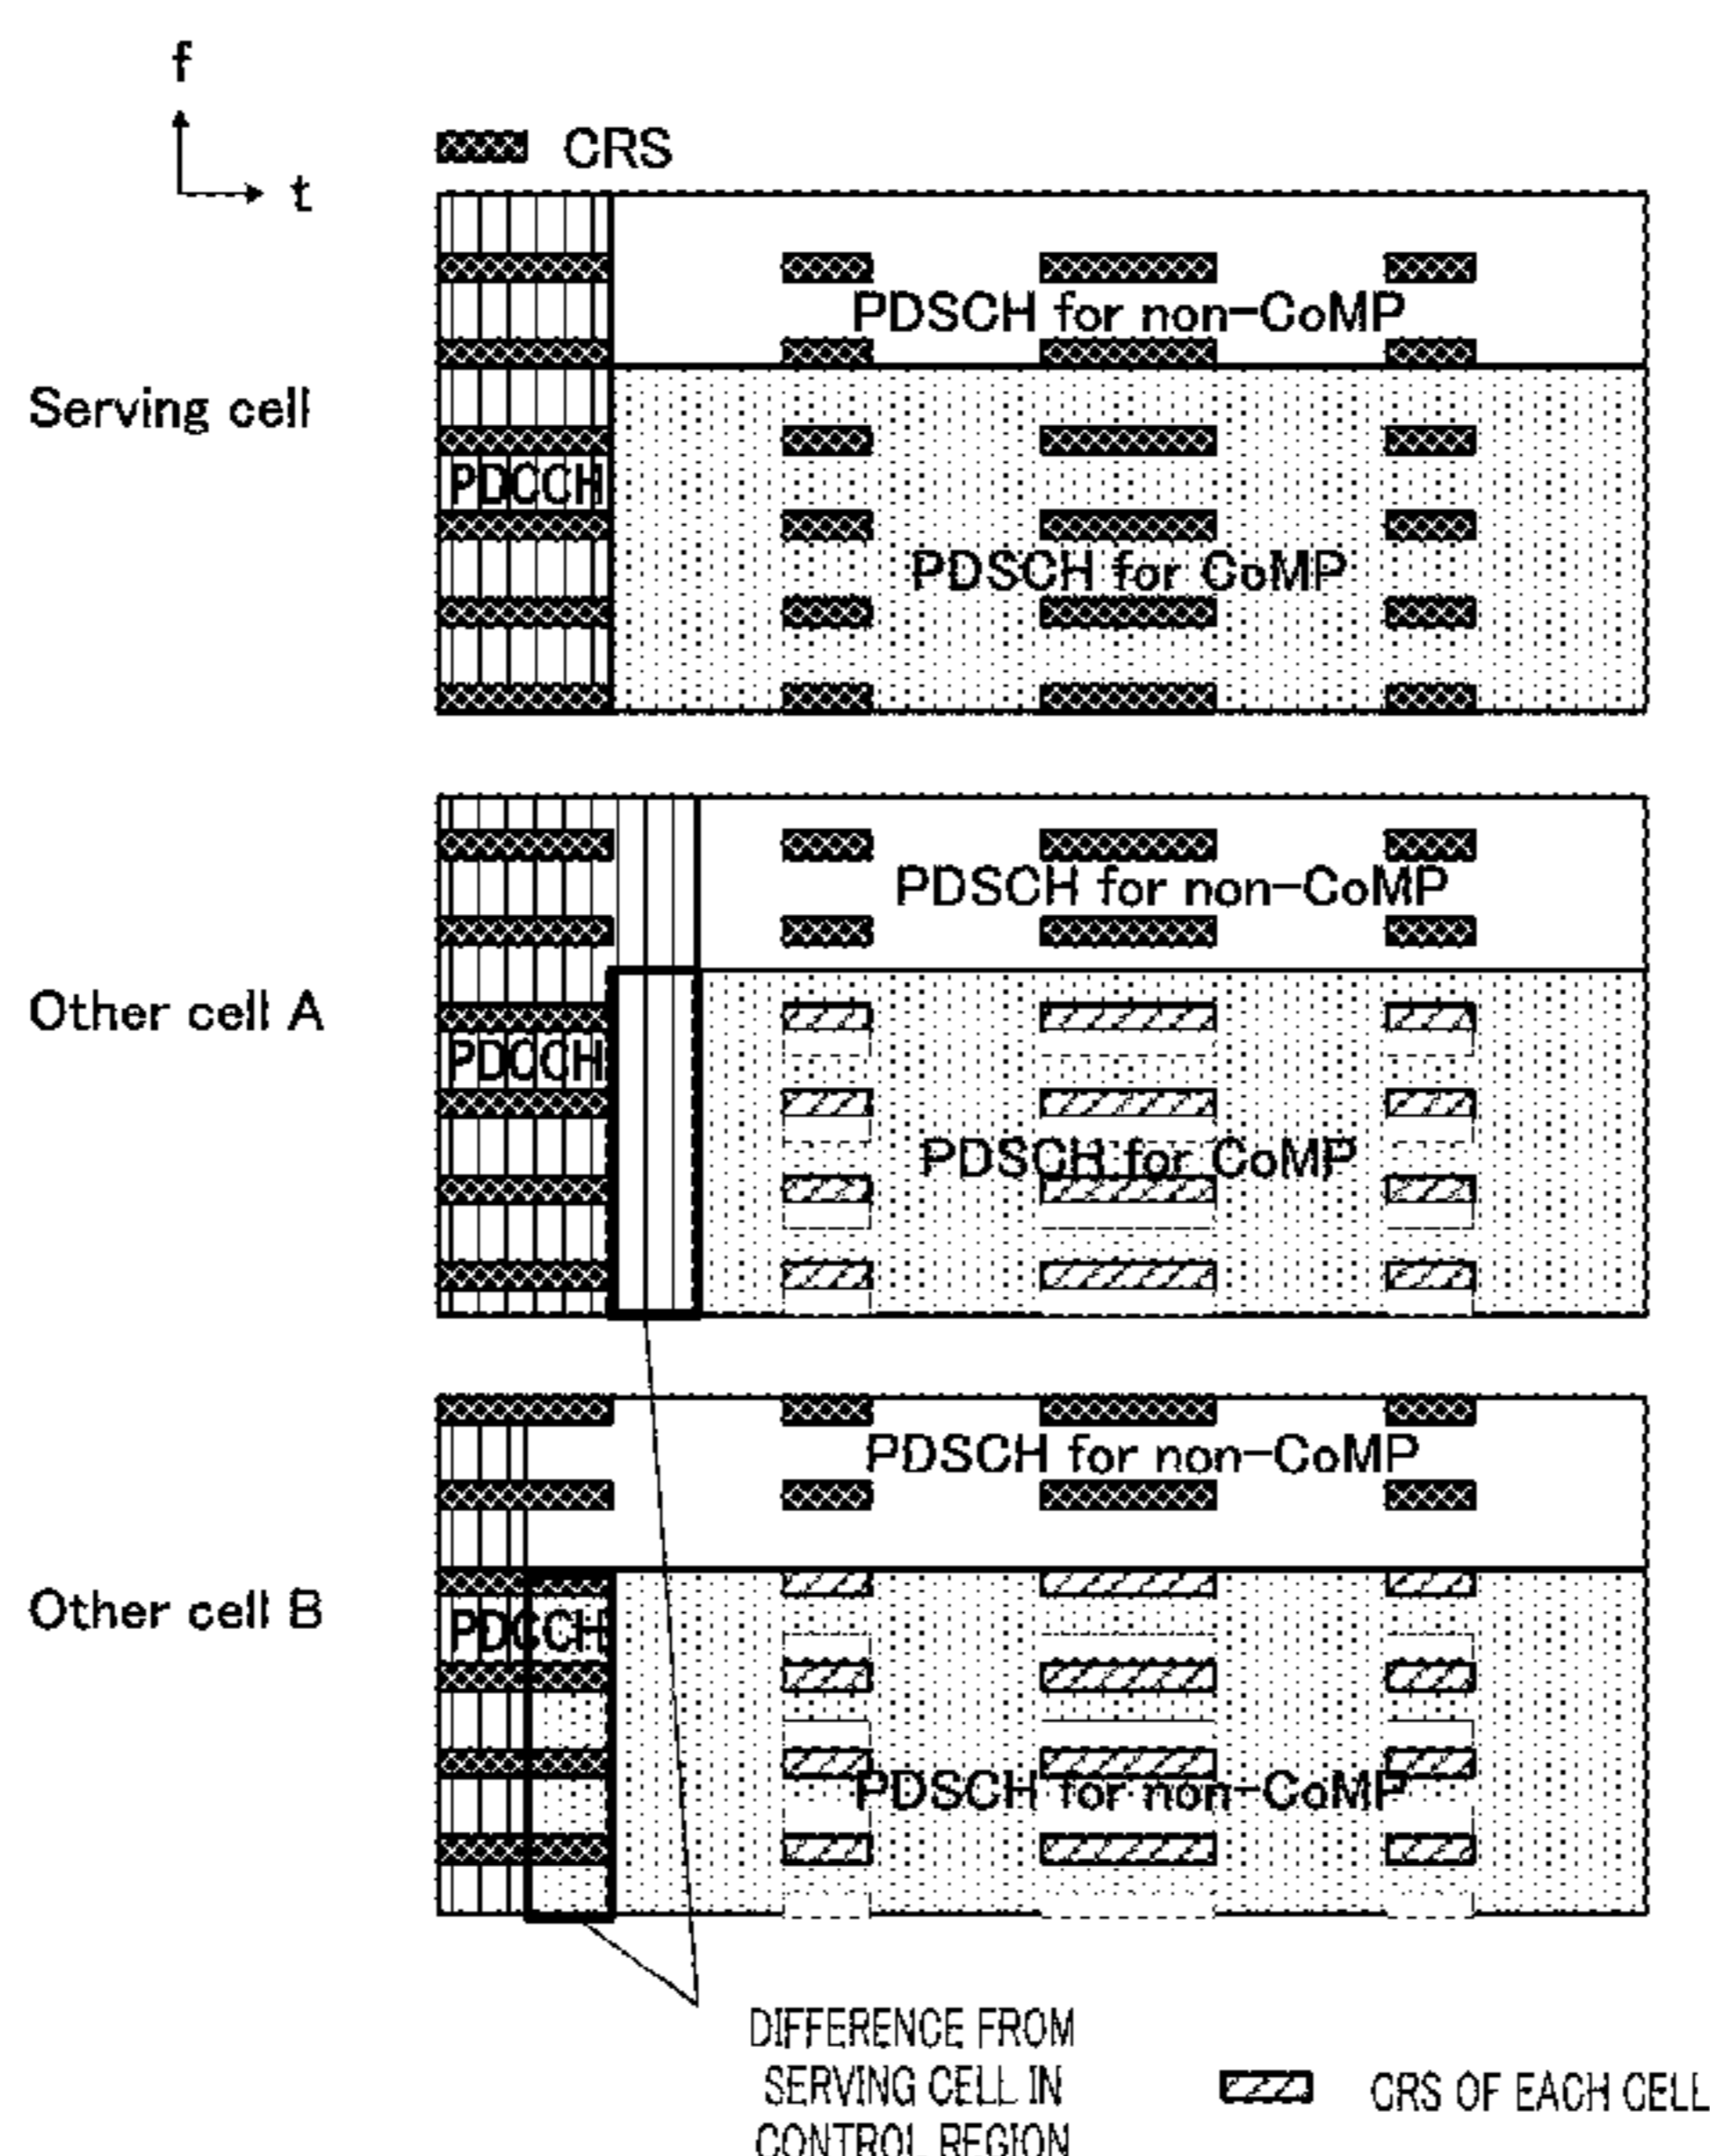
f
t

CRS

Serving cell

PDSCH for non-CoMP

PDCCH

PDSCH for CoMP

Other cell A

PDSCH for non-CoMP

PDCCH

PDSCH for CoMP

Other cell B

PDSCH for non-CoMP

PDCCH

PDSCH for non-CoMP

DIFFERENCE FROM SERVING CELL IN CONTROL REGION

CRS OF EACH CELL